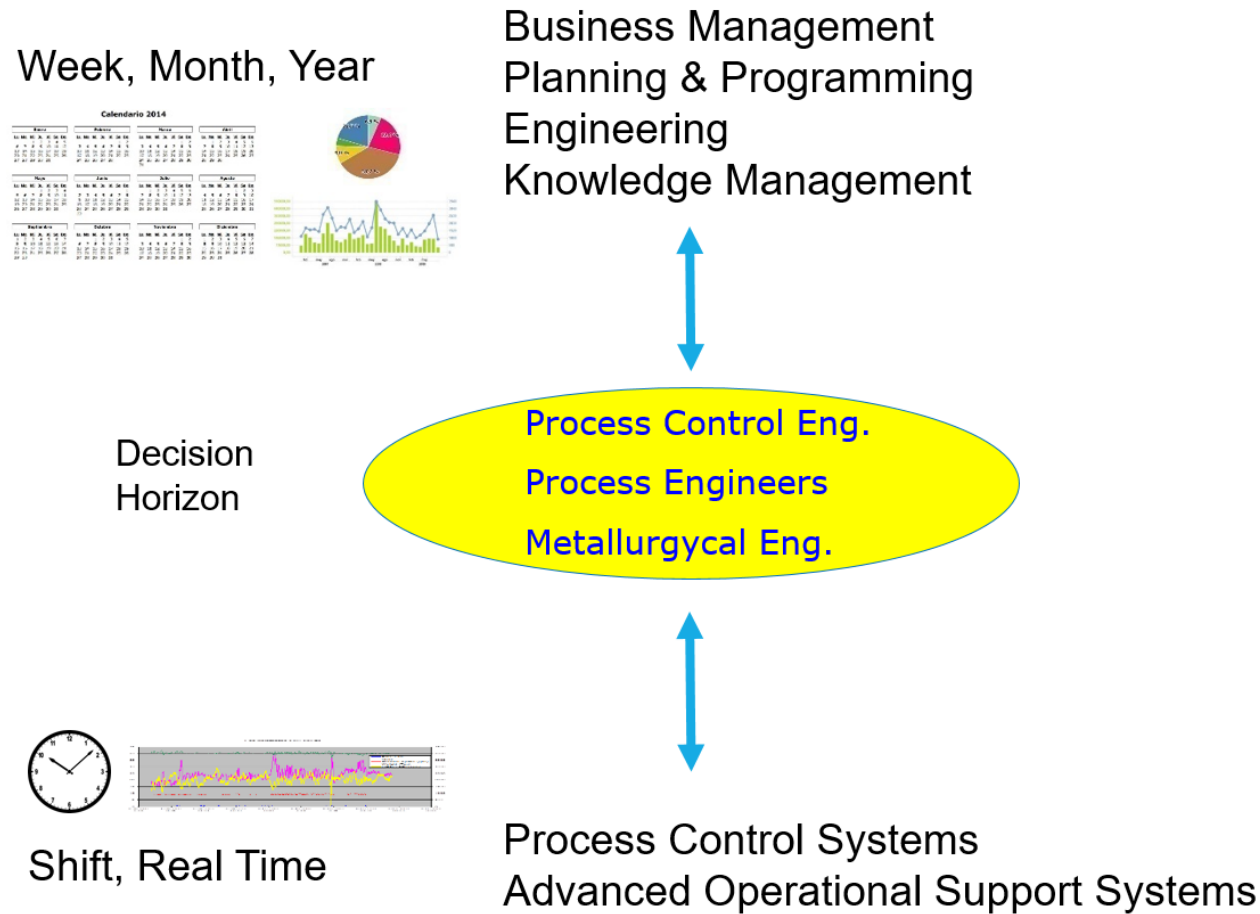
Week, Month, Year

Calendario 2014

Business Management
Planning & Programming
Engineering
Knowledge Management

Decision
Horizon

Process Control Eng.
Process Engineers
Metallurgycal Eng.

Shift, Real Time

Process Control Systems
Advanced Operational Support Systems